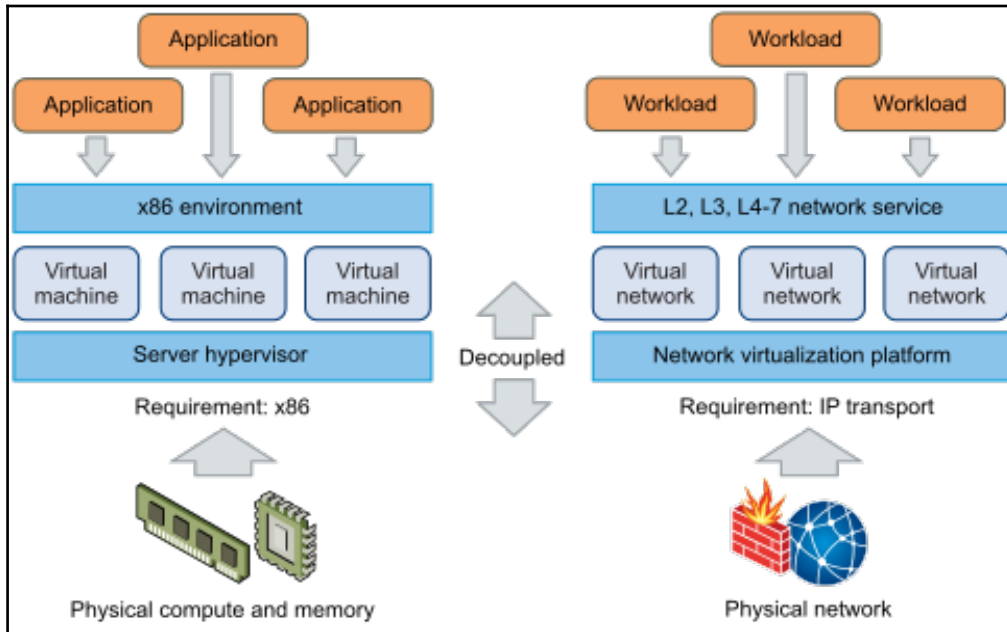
Application

Application

Application

x86 environment

Virtual machine

Virtual machine

Virtual machine

Server hypervisor

Requirement: x86

Physical compute and memory

Decoupled

Workload

Workload

Workload

L2, L3, L4-7 network service

Virtual network

Virtual network

Virtual network

Network virtualization platform

Requirement: IP transport

Physical network